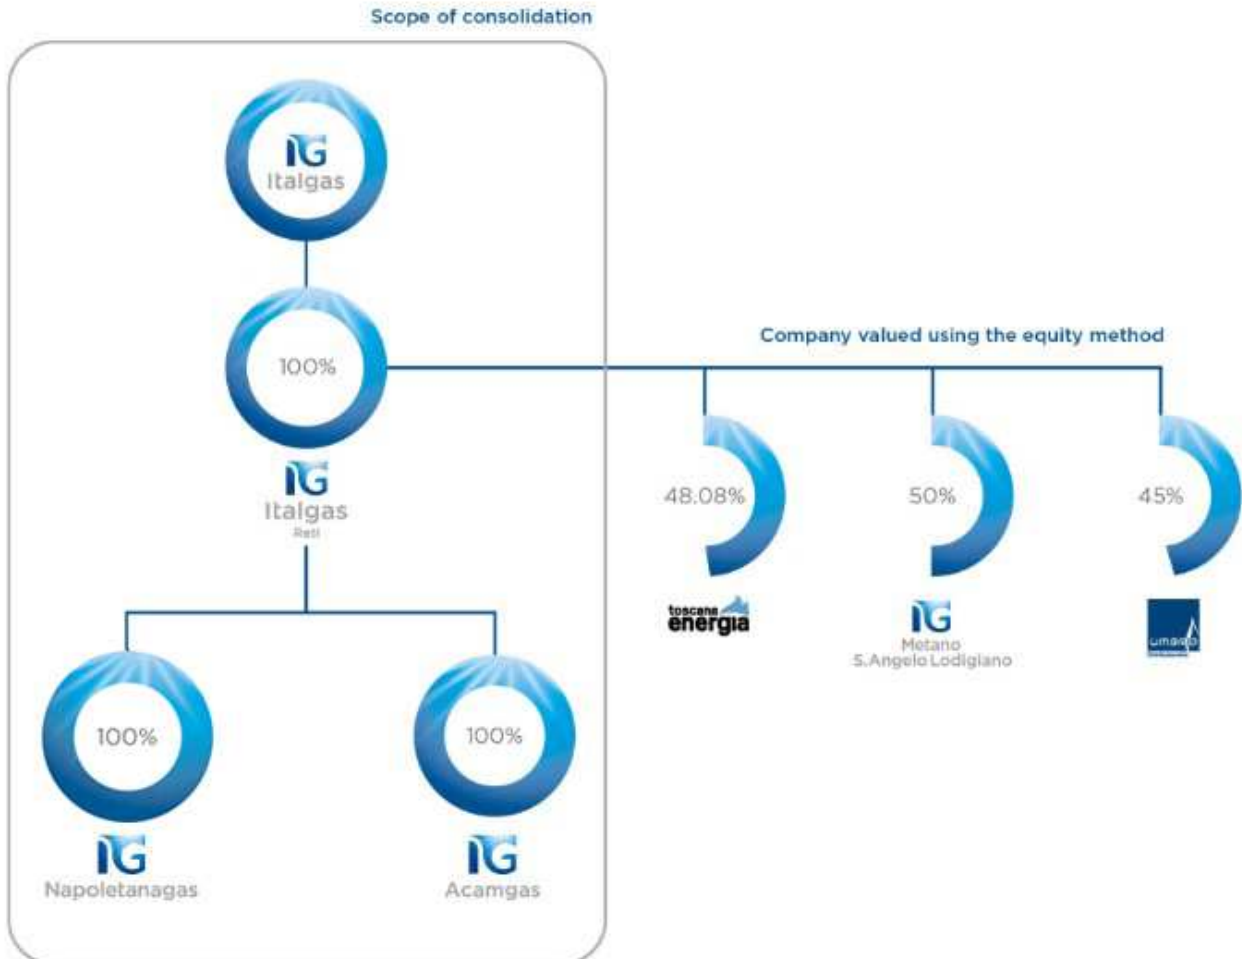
Scope of consolidation

IG
Italgas

100%

IG
Italgas
Reti

Company valued using the equity method

48.08%

toscana energia

50%

IG
Metano
S.Angelo Lodigiano

45%

umbria

100%

IG
Napoletanagas

100%

IG
Acamgas